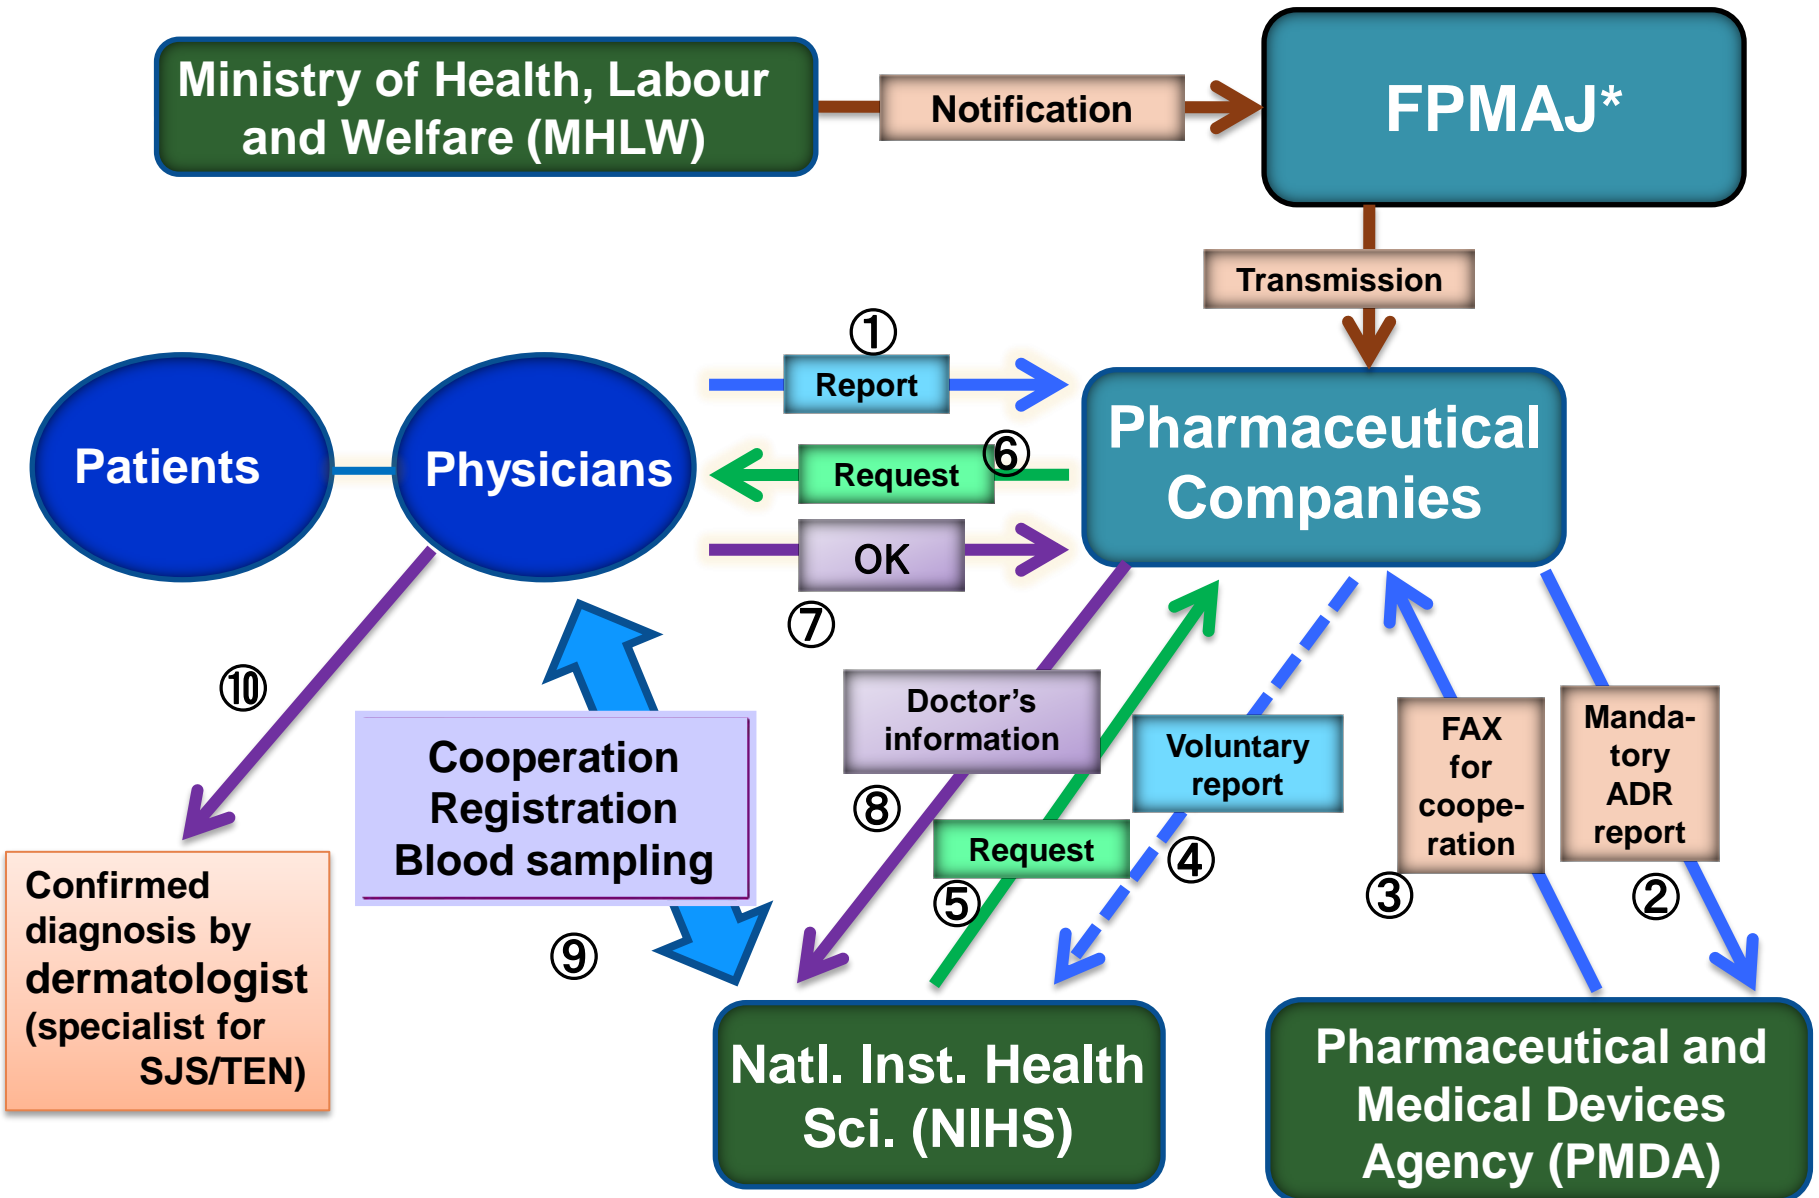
Ministry of Health, Labour and Welfare (MHLW)

Notification

FPMAJ*

Transmission

①

Report

Patients

Physicians

Request

⑥

Pharmaceutical Companies

OK

⑦

⑩

Doctor's information

Voluntary report

FAX for cooperation

Mandatory ADR report

Cooperation Registration Blood sampling

⑧

Request

④

③

②

⑤

Confirmed diagnosis by dermatologist (specialist for SJS/TEN)

⑨

Natl. Inst. Health Sci. (NIHS)

Pharmaceutical and Medical Devices Agency (PMDA)